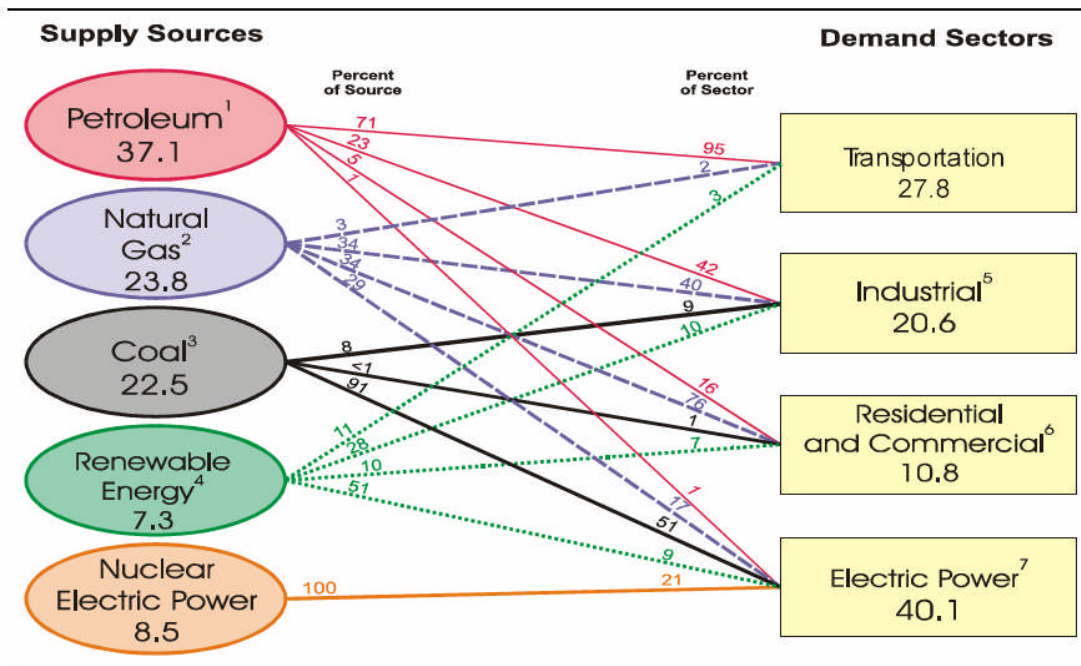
Supply Sources

Demand Sectors

Percent of Source

Percent of Sector

Petroleum$^1$ 37.1

Natural Gas$^2$ 23.8

Coal$^3$ 22.5

Renewable Energy$^4$ 7.3

Nuclear Electric Power 8.5

Transportation 27.8

Industrial$^5$ 20.6

Residential and Commercial$^6$ 10.8

Electric Power$^7$ 40.1

71
23
5
1
95
2
3
3
34
34
29
42
40
9
10
8
<1
91
16
76
1
7
11
28
10
51
1
17
51
9
100
21